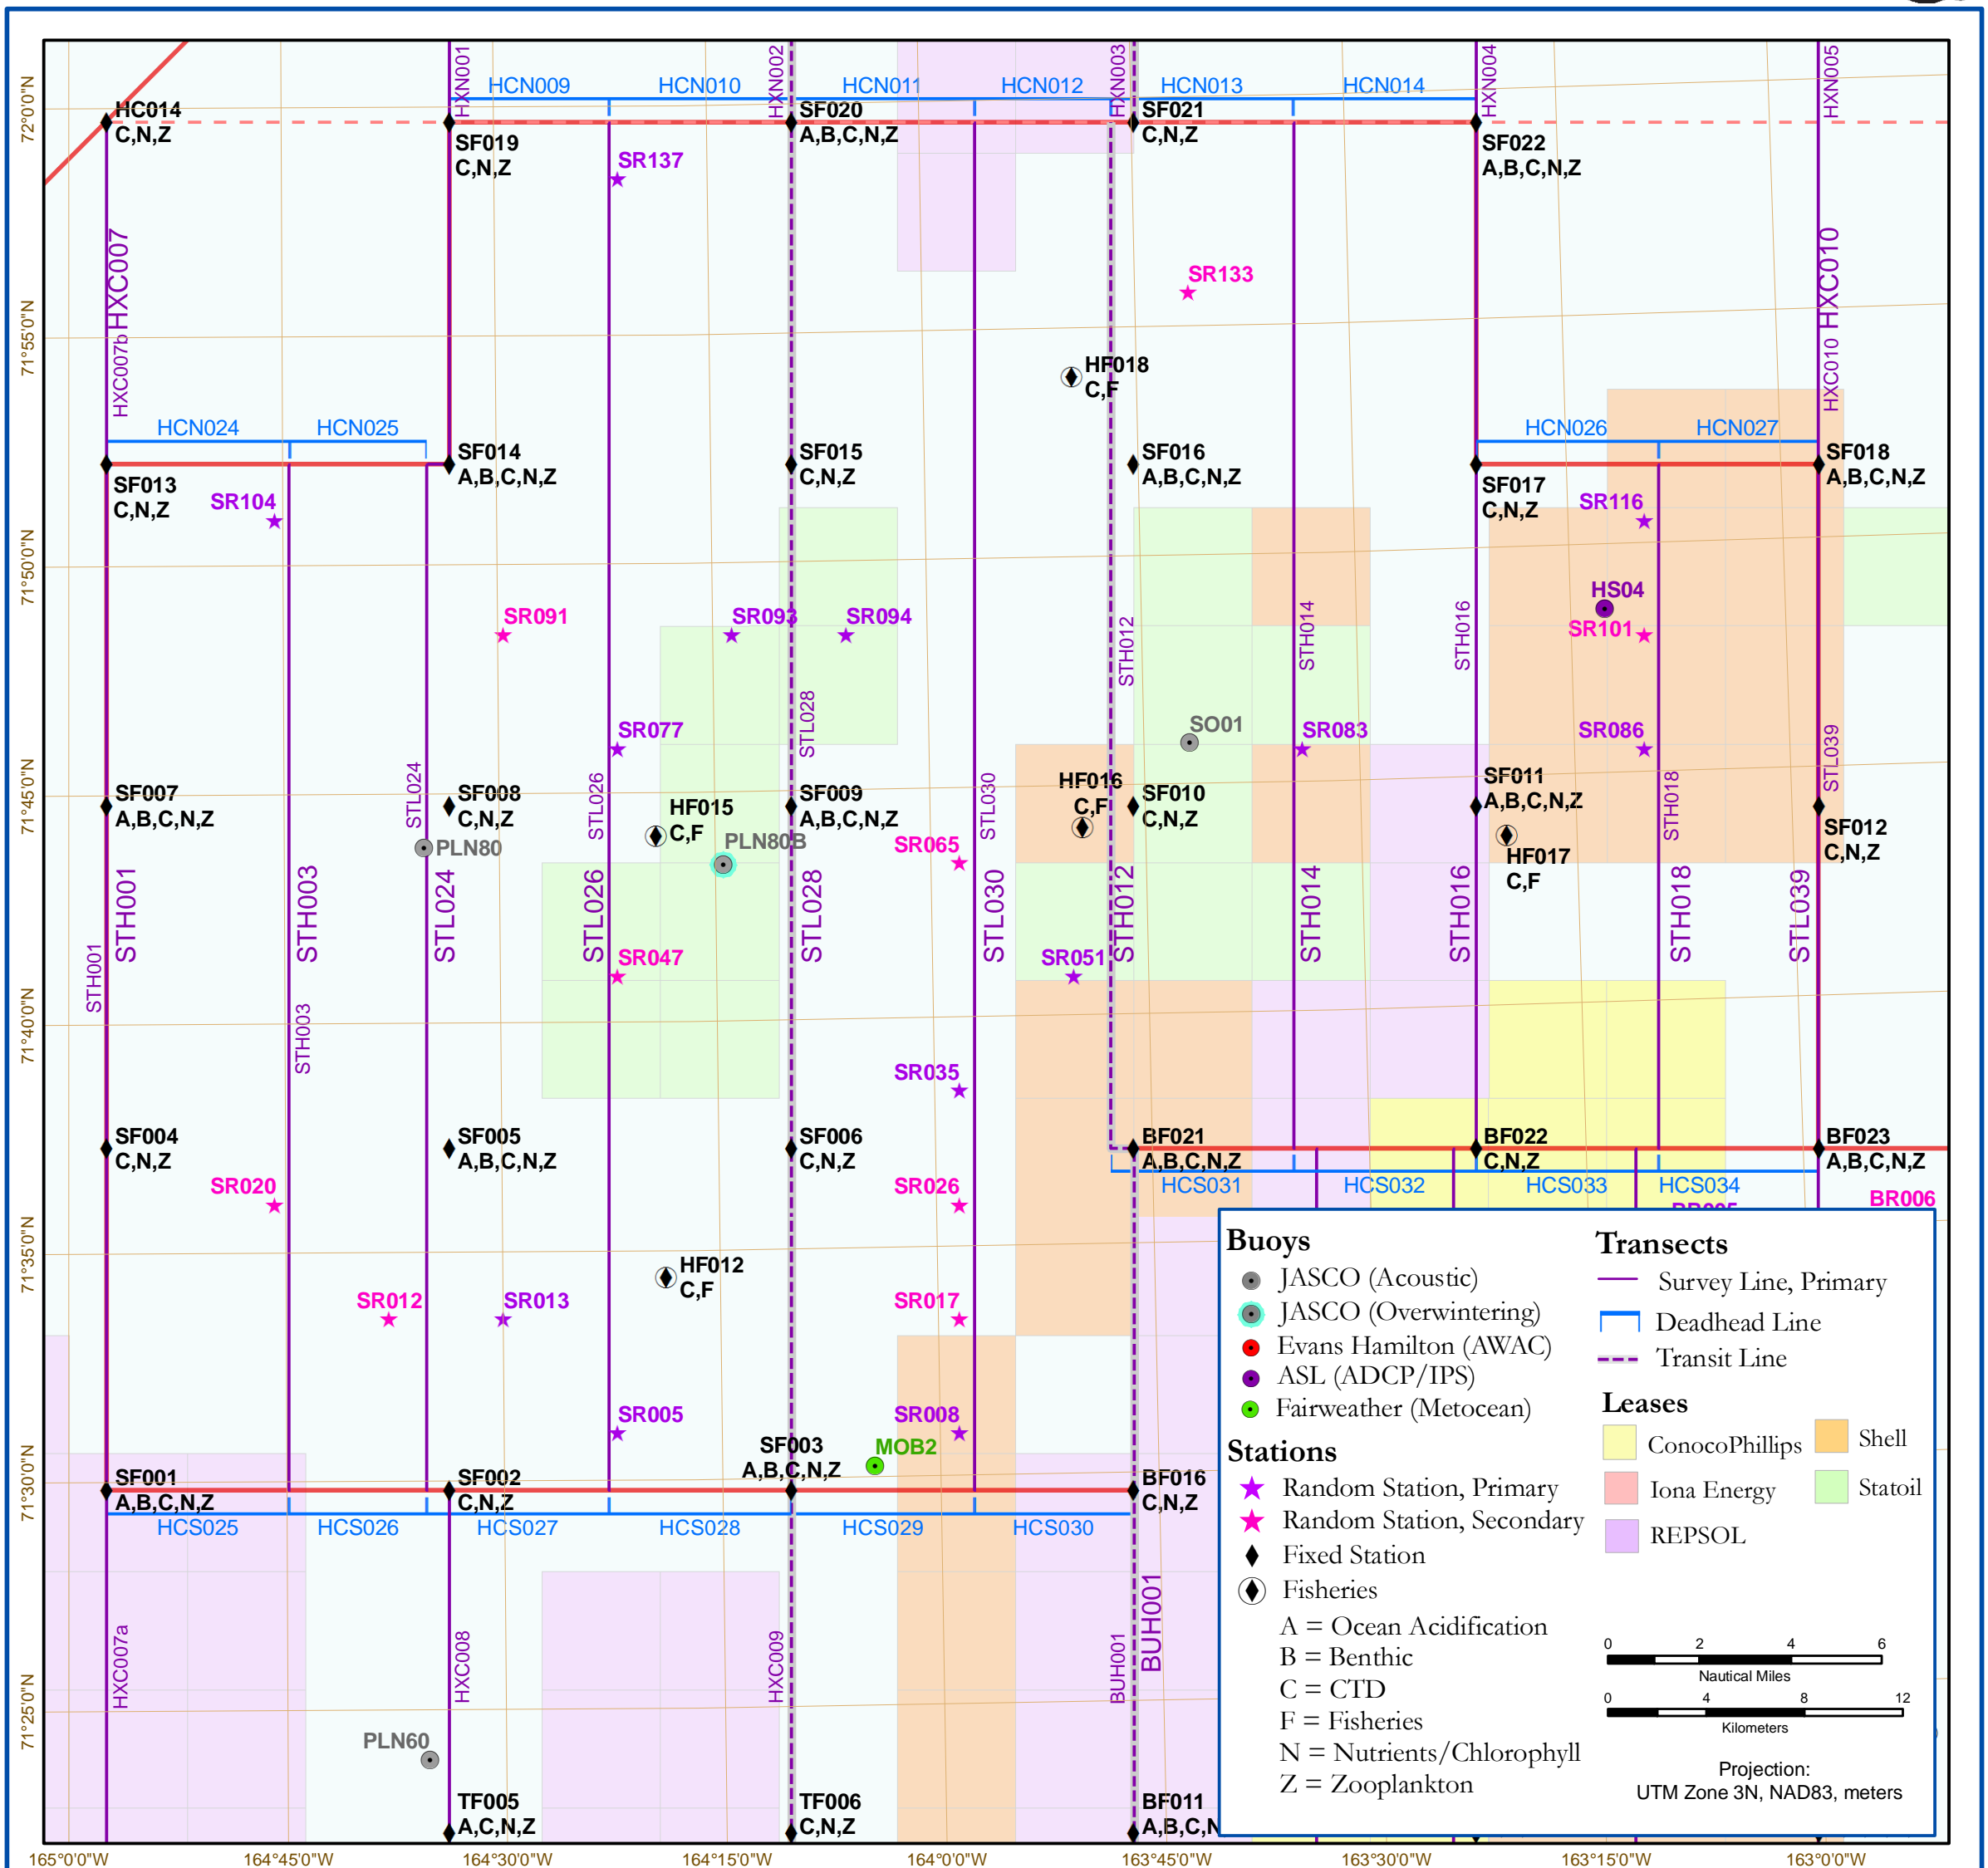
72°0'0"N
71°55'0"N
71°50'0"N
71°45'0"N
71°40'0"N
71°35'0"N
71°30'0"N
71°25'0"N

HXN001 HCN009 HCN010 HXN002 HCN011 HCN012 HXN003 HCN013 HCN014 HXN004 HXN005

HC014
C,N,Z
SF019
C,N,Z
SR137
SF020
A,B,C,N,Z
SF021
C,N,Z
SF022
A,B,C,N,Z

HXC007
HXC007b
SR133
HXC010
HXC010
HF018
C,F

HCN024 HCN025 HCN026 HCN027
SF014
A,B,C,N,Z
SF015
C,N,Z
SF016
A,B,C,N,Z
SF018
A,B,C,N,Z
SF013
C,N,Z
SR104
SF017
C,N,Z
SR116

SR091
SR093
SR094
HS04
SR101
STH012
STH014
STH016
STL028
SO01
SR077
SR083
SR086
STL039

SF007
A,B,C,N,Z
STL024
SF008
C,N,Z
STL026
HF015
C,F
SF009
A,B,C,N,Z
STL030
HF016
C,F
SF010
C,N,Z
SF011
A,B,C,N,Z
STH018
SF012
C,N,Z
PLN80
PLN80B
SR065
HF017
C,F

STH001 STH003 STL024 STL026 STL028 STL030 STH012 STH014 STH016 STH018 STL039
SR047
SR051
STH001
STH003

SR035

SF004
C,N,Z
SF005
A,B,C,N,Z
SF006
C,N,Z
BF021
A,B,C,N,Z
BF022
C,N,Z
BF023
A,B,C,N,Z
SR020
SR026
HCS031 HCS032 HCS033 HCS034
BR006

HF012
C,F
SR012
SR013
SR017

SR005
SR008
SF003
A,B,C,N,Z
MOB2
SF001
A,B,C,N,Z
SF002
C,N,Z
BF016
C,N,Z
HCS025 HCS026 HCS027 HCS028 HCS029 HCS030

HXC007a
HXC008
HXC009
BUH001
BUH001
PLN60
TF005
A,C,N,Z
TF006
C,N,Z
BF011
A,B,C,N

165°0'0"W 164°45'0"W 164°30'0"W 164°15'0"W 164°0'0"W 163°45'0"W 163°30'0"W 163°15'0"W 163°0'0"W

Buoys
JASCO (Acoustic)
JASCO (Overwintering)
Evans Hamilton (AWAC)
ASL (ADCP/IPS)
Fairweather (Metocean)
Stations
Random Station, Primary
Random Station, Secondary
Fixed Station
Fisheries
A = Ocean Acidification
B = Benthic
C = CTD
F = Fisheries
N = Nutrients/Chlorophyll
Z = Zooplankton

Transects
Survey Line, Primary
Deadhead Line
Transit Line
Leases
ConocoPhillips
Shell
Iona Energy
Statoil
REPSOL

0 2 4 6
Nautical Miles
0 4 8 12
Kilometers
Projection:
UTM Zone 3N, NAD83, meters